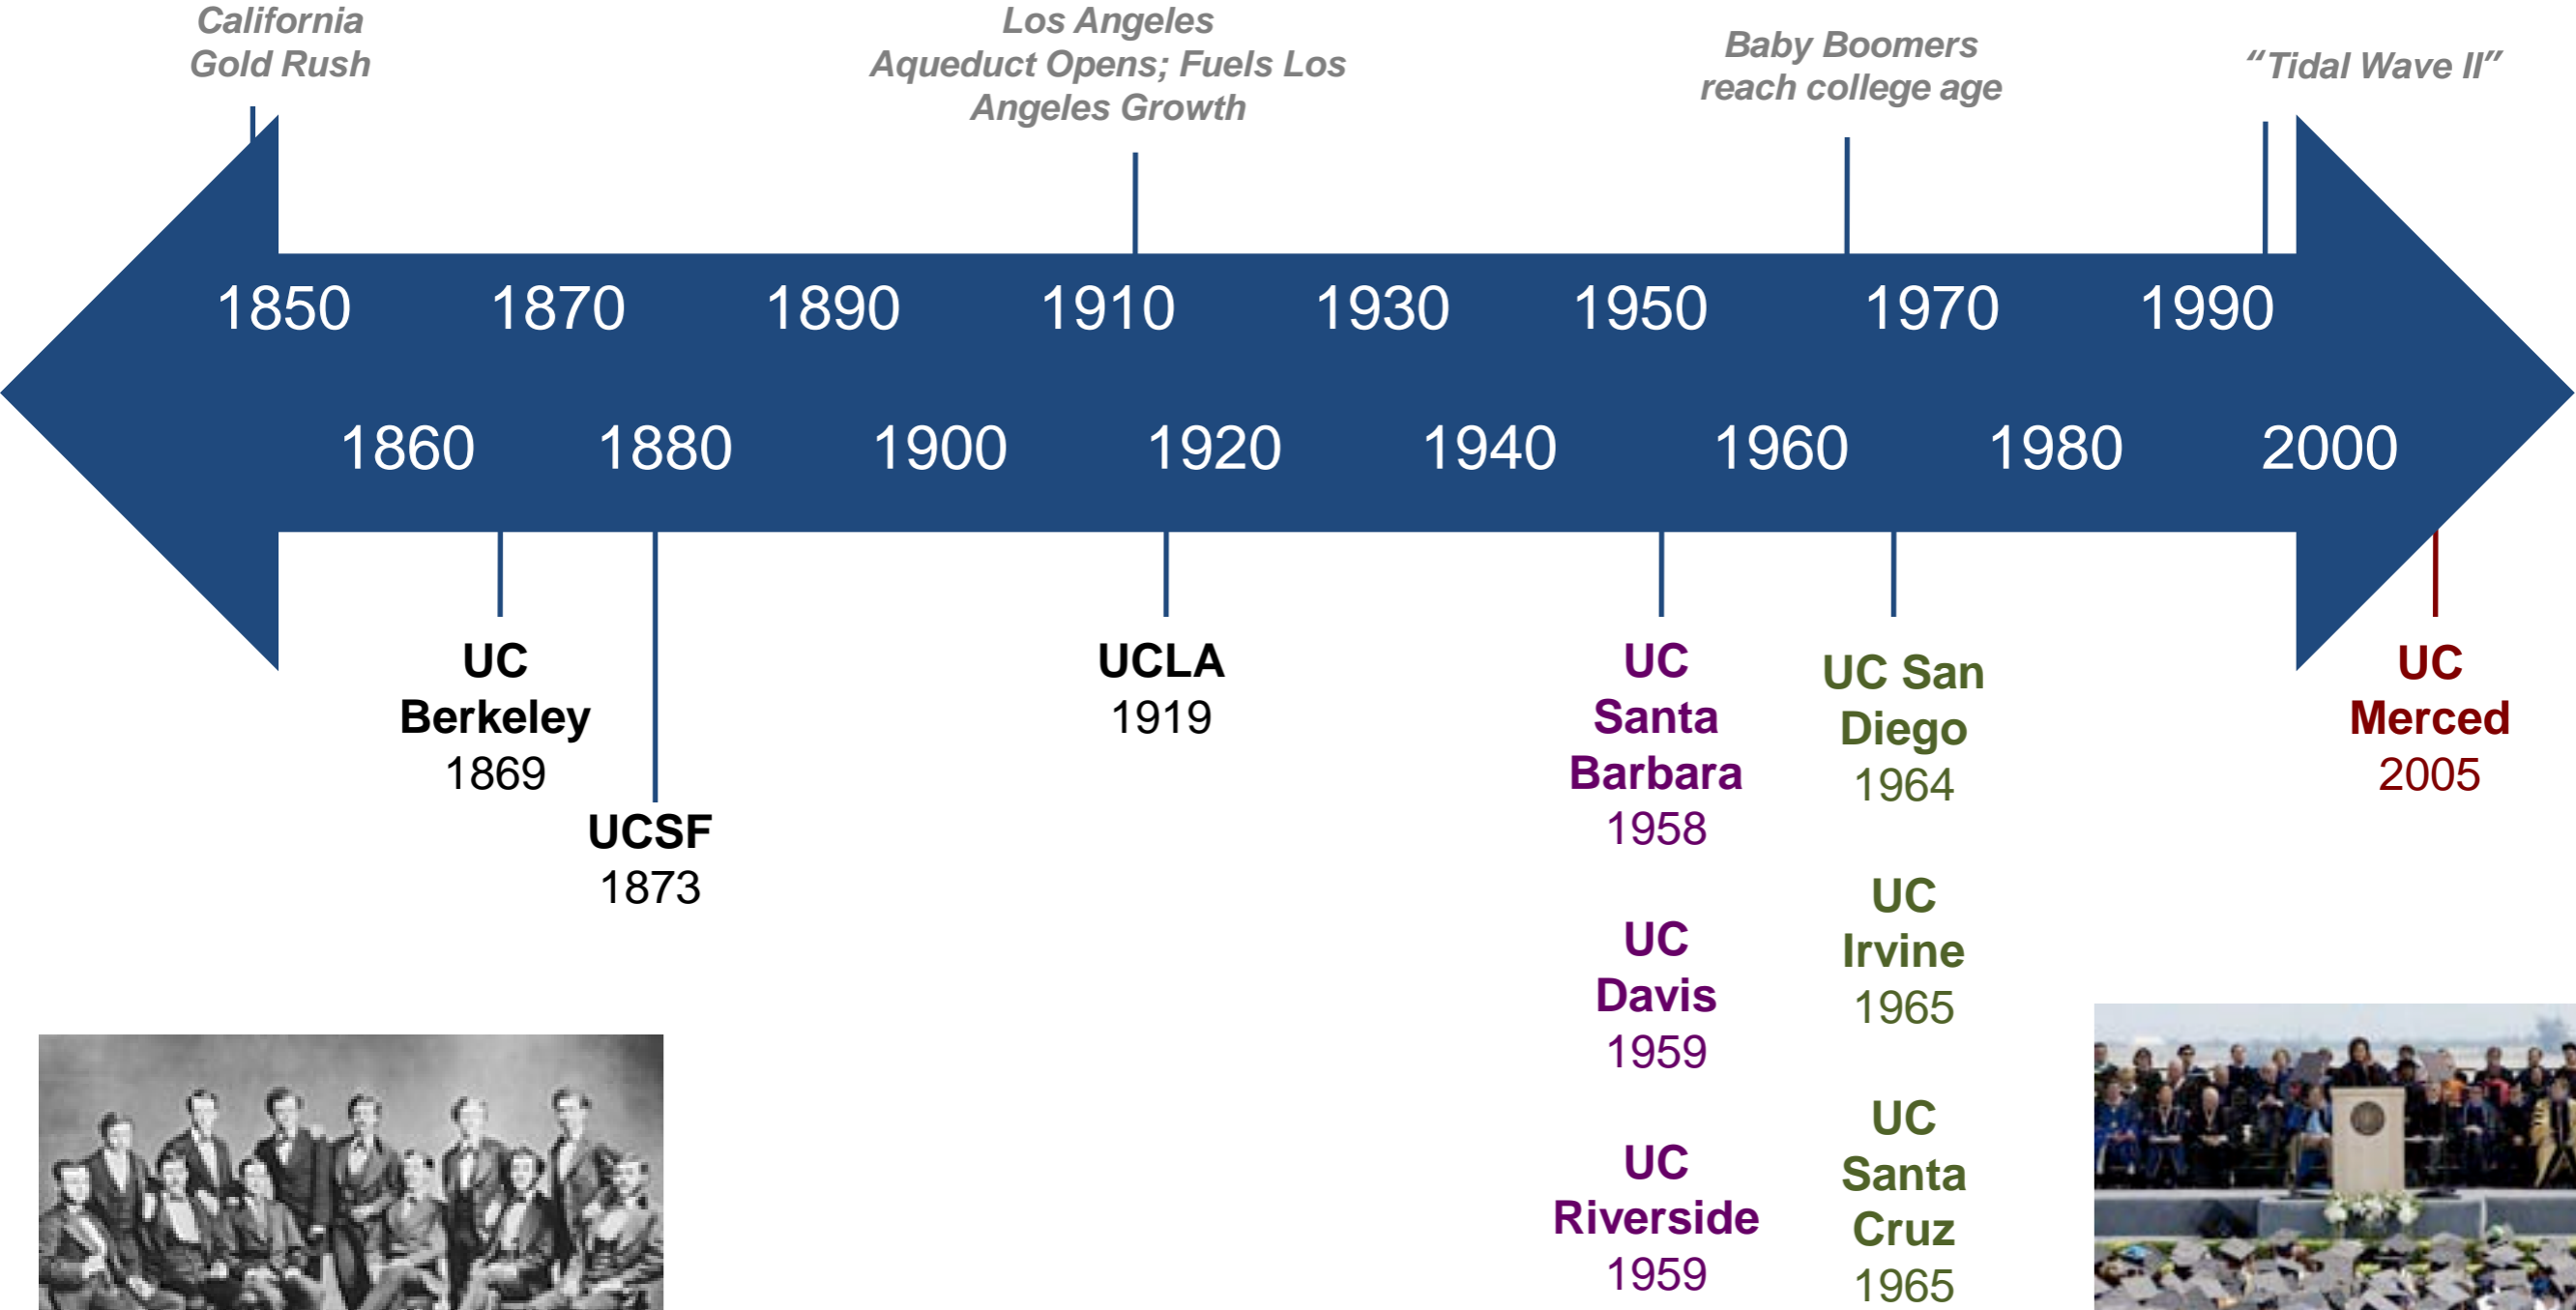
California Gold Rush

Los Angeles Aqueduct Opens; Fuels Los Angeles Growth

Baby Boomers reach college age

"Tidal Wave II"

1850 1870 1890 1910 1930 1950 1970 1990

1860 1880 1900 1920 1940 1960 1980 2000

UC Berkeley 1869

UCSF 1873

UCLA 1919

UC Santa Barbara 1958

UC Davis 1959

UC Riverside 1959

UC San Diego 1964

UC Irvine 1965

UC Santa Cruz 1965

UC Merced 2005